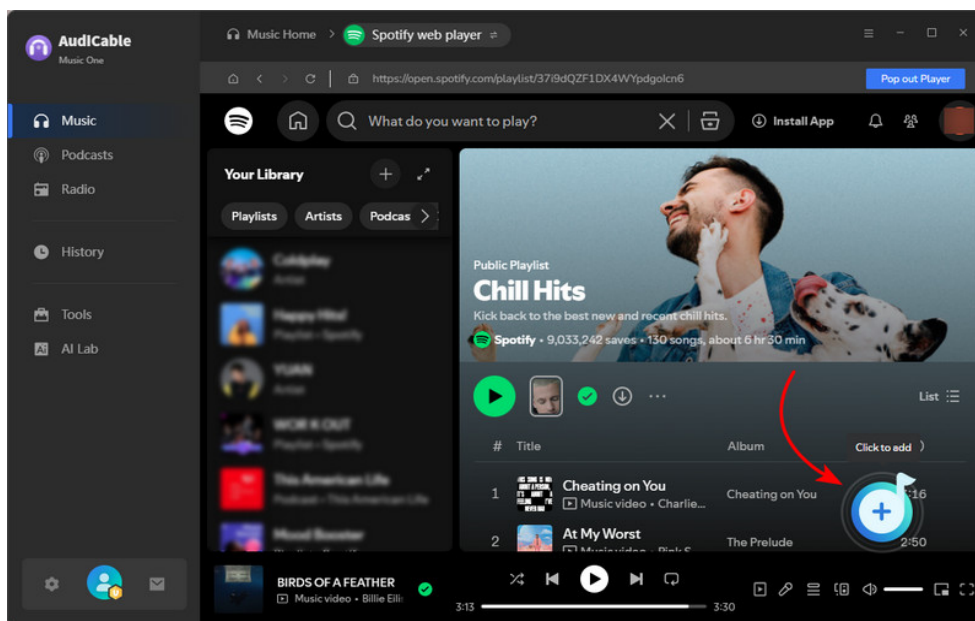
AudiCable
Music One

Music
Podcasts
Radio
History
Tools
AI Lab

Music Home > Spotify web player

https://open.spotify.com/playlist/37i9dQZF1DX4WYpdgoIcn6

Pop out Player

What do you want to play?

Install App

Your Library

Playlists Artists Podcas

Public Playlist
Chill Hits
Kick back to the best new and recent chill hits.
Spotify • 9,033,242 saves • 130 songs, about 6 hr 30 min

List

# Title Album

Click to add

1 Cheating on You
Music video • Charlie...
Cheating on You
:16

2 At My Worst
Music video • Pink S
The Prelude
2:50

BIRDS OF A FEATHER
Music video • Billie Eili

3:13 3:30